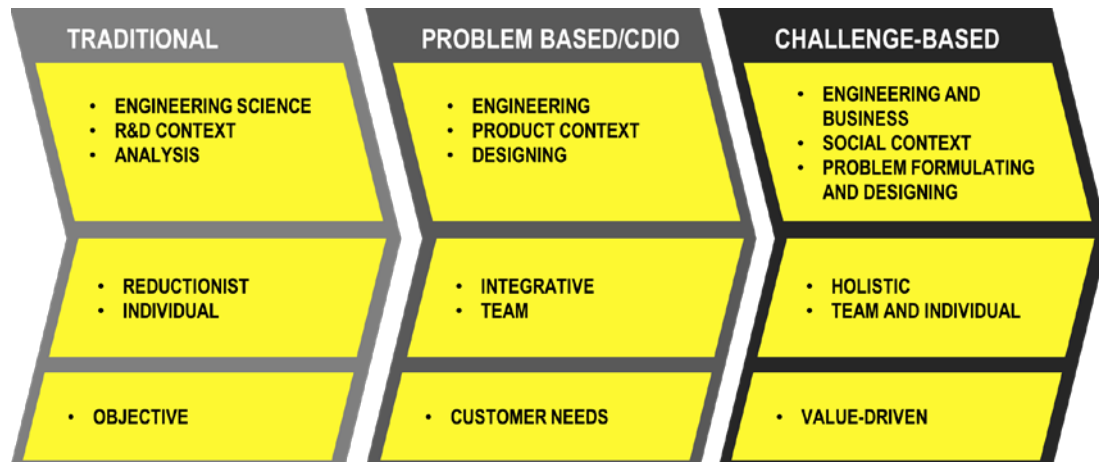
TRADITIONAL

- ENGINEERING SCIENCE
- R&D CONTEXT
- ANALYSIS

- REDUCTIONIST
- INDIVIDUAL

- OBJECTIVE

PROBLEM BASED/CDIO

- ENGINEERING
- PRODUCT CONTEXT
- DESIGNING

- INTEGRATIVE
- TEAM

- CUSTOMER NEEDS

CHALLENGE-BASED

- ENGINEERING AND BUSINESS
- SOCIAL CONTEXT
- PROBLEM FORMULATING AND DESIGNING

- HOLISTIC
- TEAM AND INDIVIDUAL

- VALUE-DRIVEN